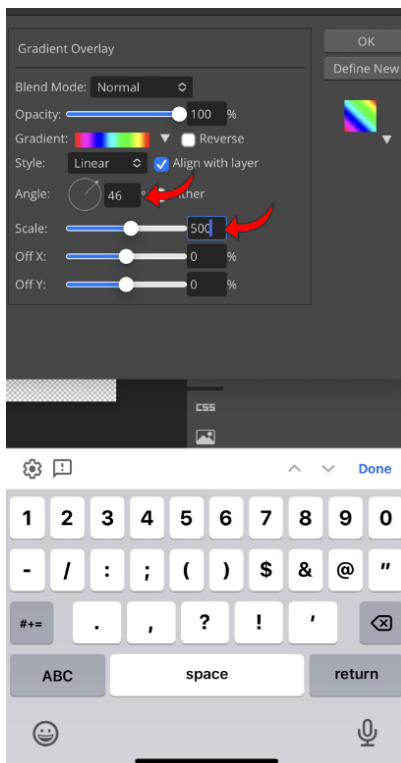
Gradient Overlay

OK

Define New

Blend Mode: Normal

Opacity: 100 %

Gradient: Reverse

Style: Linear Align with layer

Angle: 46 ° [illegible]ther

Scale: 500

Off X: 0 %

Off Y: 0 %

CSS

Done

1 2 3 4 5 6 7 8 9 0

- / : ; ( ) $ & @ "

#+= . , ? ! '

ABC space return